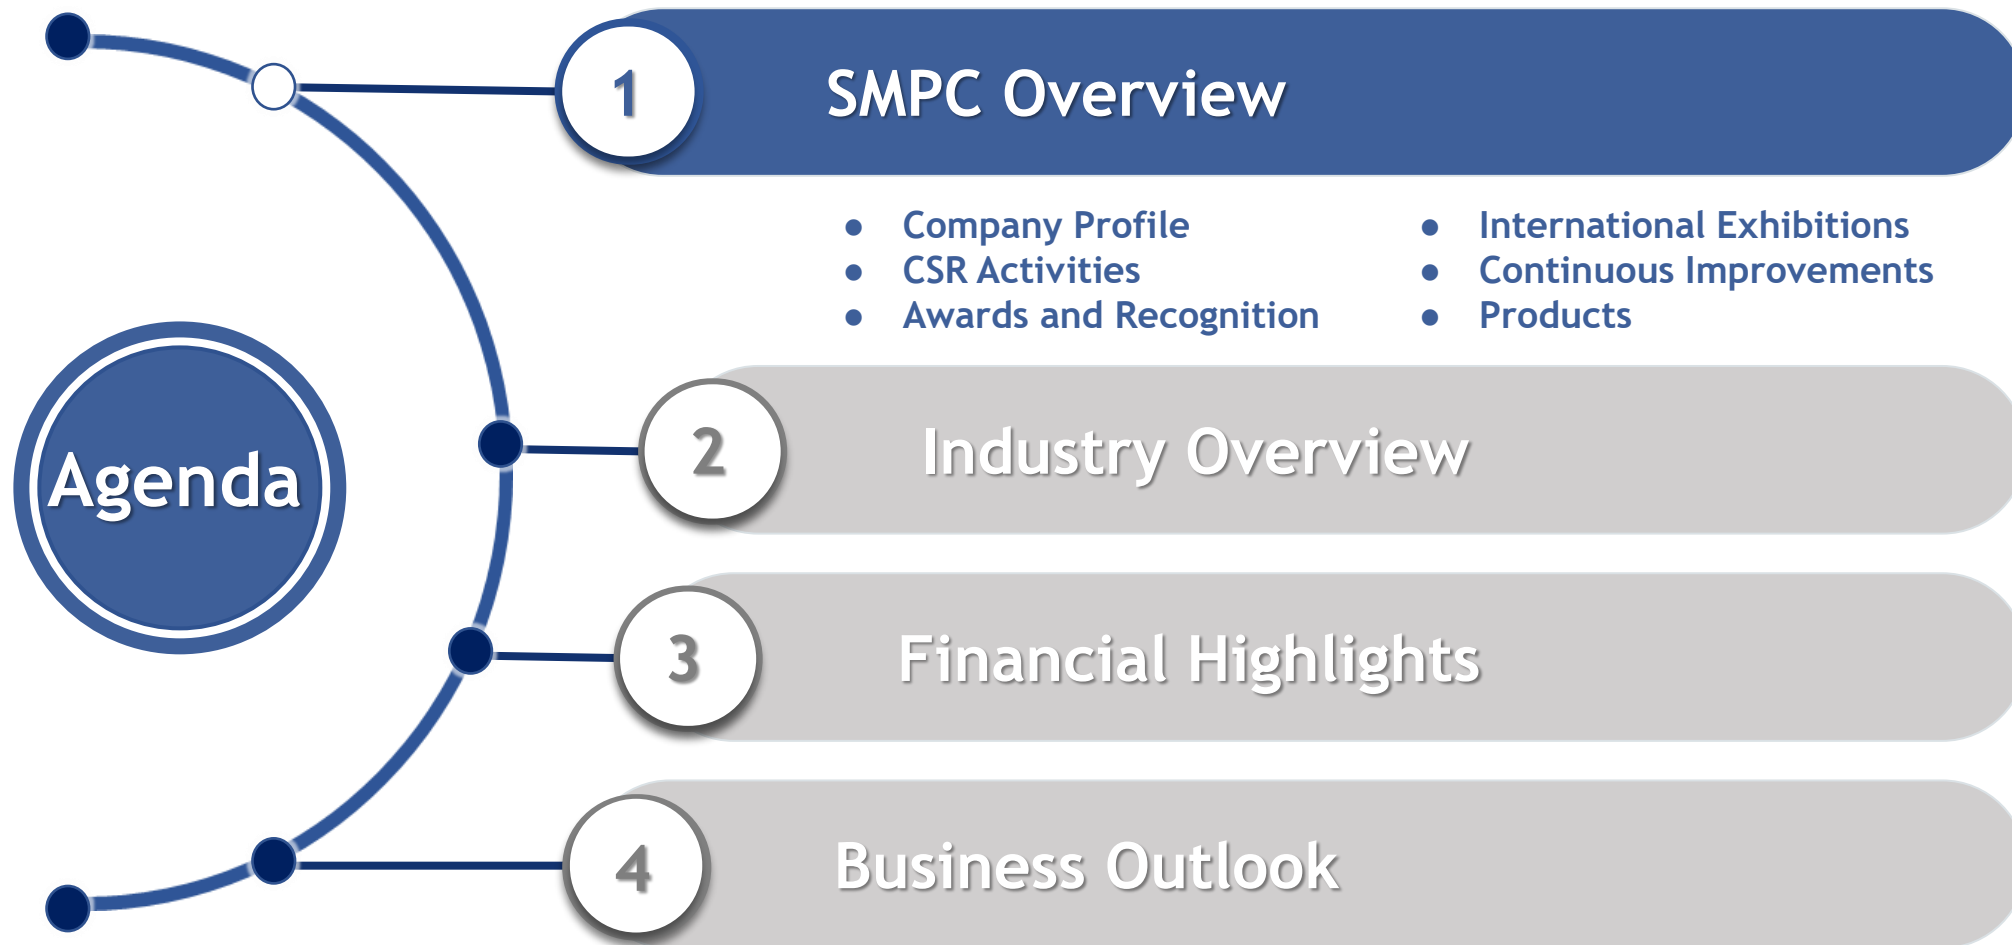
Agenda

1 SMPC Overview

- Company Profile
- CSR Activities
- Awards and Recognition

- International Exhibitions
- Continuous Improvements
- Products

2 Industry Overview

3 Financial Highlights

4 Business Outlook